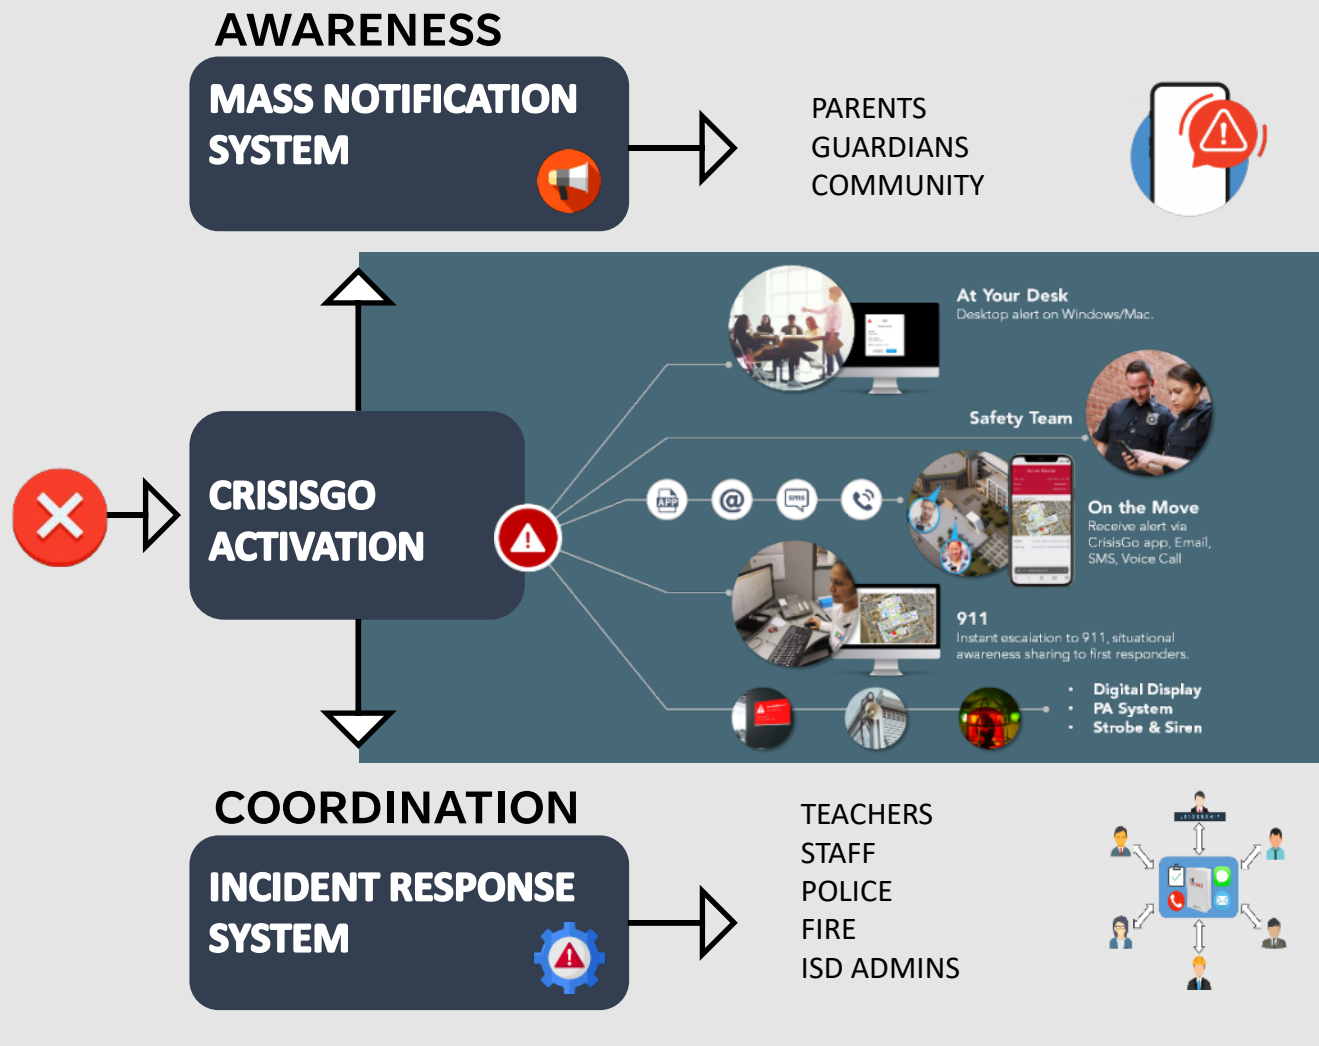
AWARENESS

MASS NOTIFICATION SYSTEM

PARENTS
GUARDIANS
COMMUNITY

At Your Desk
Desktop alert on Windows/Mac.

Safety Team

CRISISGO ACTIVATION

APP @ SMS

On the Move
Receive alert via CrisisGo app, Email, SMS, Voice Call

911
Instant escalation to 911, situational awareness sharing to first responders.

• Digital Display
• PA System
• Strobe & Siren

COORDINATION

INCIDENT RESPONSE SYSTEM

TEACHERS
STAFF
POLICE
FIRE
ISD ADMINS